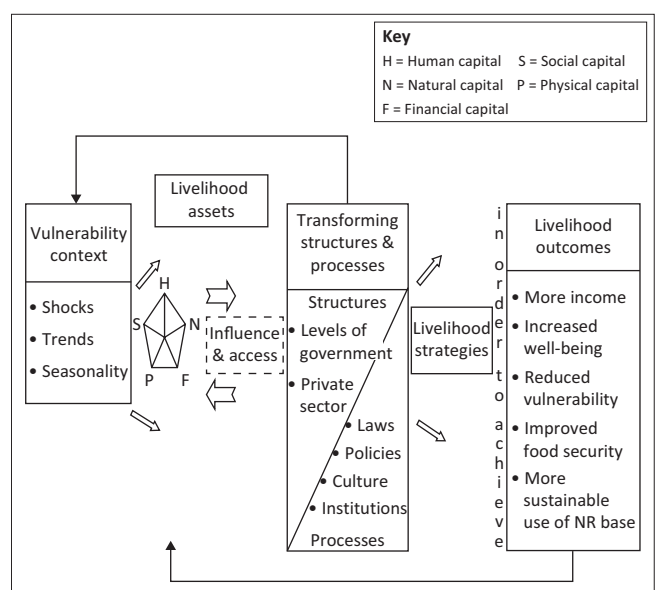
Key
H = Human capital S = Social capital
N = Natural capital P = Physical capital
F = Financial capital

Livelihood assets

Vulnerability context

• Shocks
• Trends
• Seasonality

H
S N
P F

Influence & access

Transforming structures & processes

Structures
• Levels of government
• Private sector
• Laws
• Policies
• Culture
• Institutions
Processes

Livelihood strategies

in order to achieve

Livelihood outcomes

• More income
• Increased well-being
• Reduced vulnerability
• Improved food security
• More sustainable use of NR base